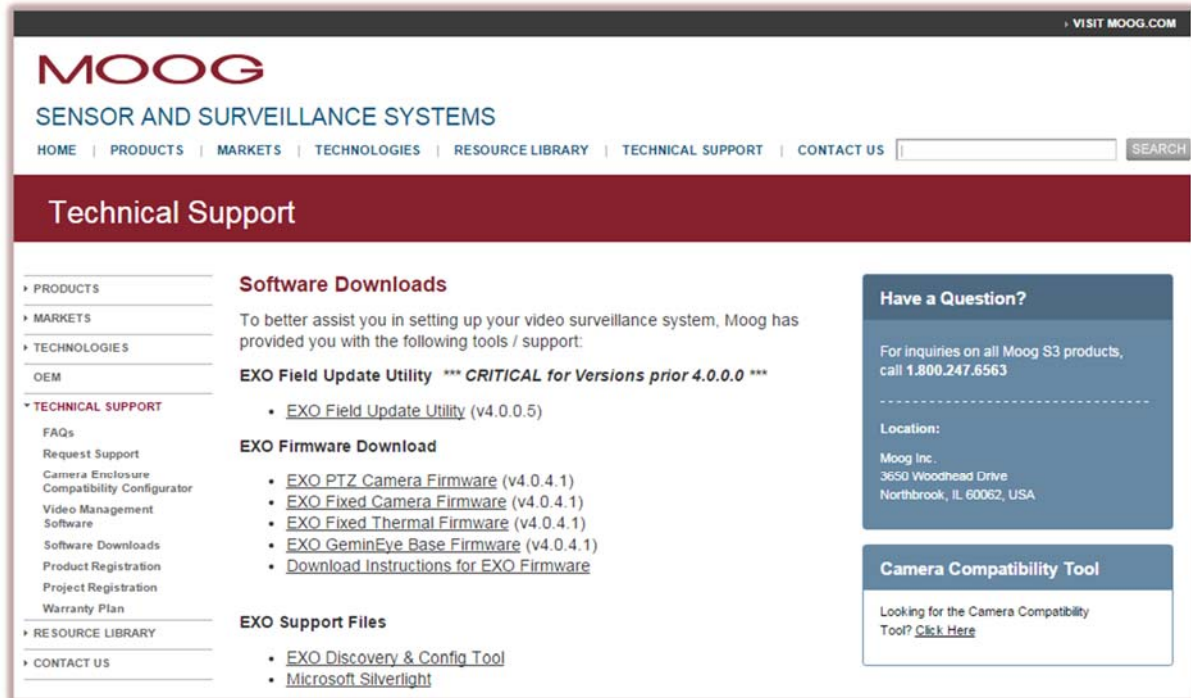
› VISIT MOOG.COM

MOOG

SENSOR AND SURVEILLANCE SYSTEMS

HOME | PRODUCTS | MARKETS | TECHNOLOGIES | RESOURCE LIBRARY | TECHNICAL SUPPORT | CONTACT US

SEARCH

Technical Support

› PRODUCTS
› MARKETS
› TECHNOLOGIES
OEM
▾ TECHNICAL SUPPORT
FAQs
Request Support
Camera Enclosure Compatibility Configurator
Video Management Software
Software Downloads
Product Registration
Project Registration
Warranty Plan
› RESOURCE LIBRARY
› CONTACT US

Software Downloads

To better assist you in setting up your video surveillance system, Moog has provided you with the following tools / support:

EXO Field Update Utility *** CRITICAL for Versions prior 4.0.0.0 ***

- EXO Field Update Utility (v4.0.0.5)

EXO Firmware Download

- EXO PTZ Camera Firmware (v4.0.4.1)
- EXO Fixed Camera Firmware (v4.0.4.1)
- EXO Fixed Thermal Firmware (v4.0.4.1)
- EXO GeminEye Base Firmware (v4.0.4.1)
- Download Instructions for EXO Firmware

EXO Support Files

- EXO Discovery & Config Tool
- Microsoft Silverlight

Have a Question?

For inquiries on all Moog S3 products, call 1.800.247.6563

Location:

Moog Inc.
3650 Woodhead Drive
Northbrook, IL 60062, USA

Camera Compatibility Tool

Looking for the Camera Compatibility Tool? Click Here